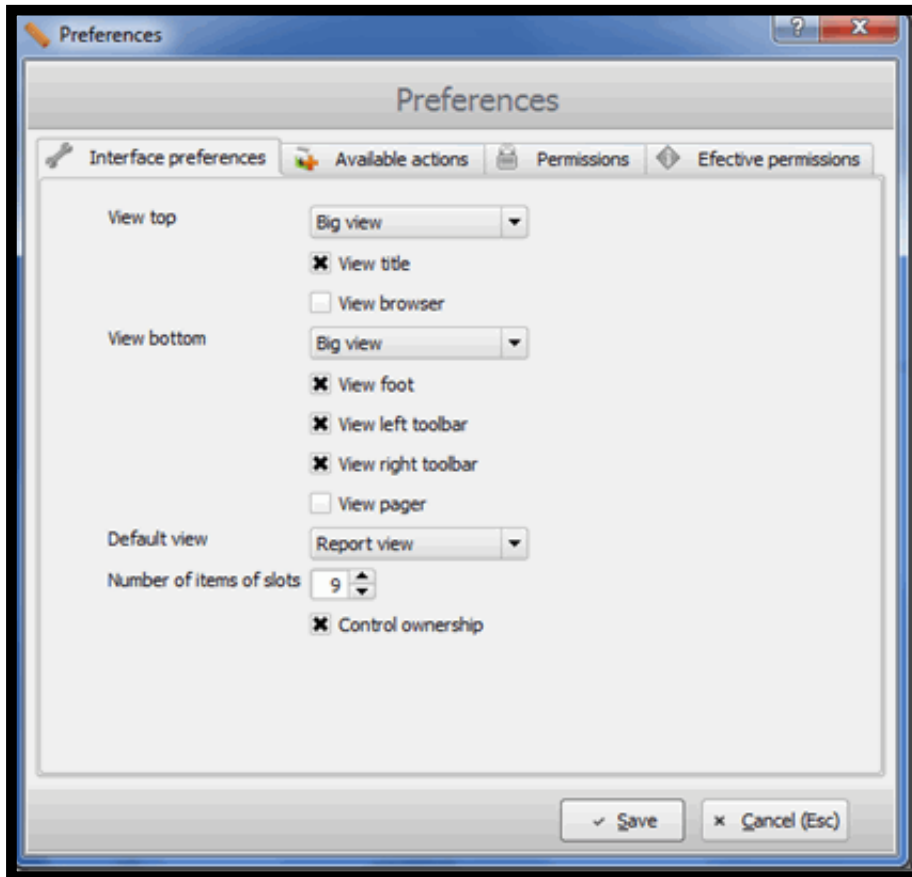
Preferences

?

X

Preferences

Interface preferences

Available actions

Permissions

Efective permissions

View top

Big view

View title

View browser

View bottom

Big view

View foot

View left toolbar

View right toolbar

View pager

Default view

Report view

Number of items of slots

9

Control ownership

Save

Cancel (Esc)